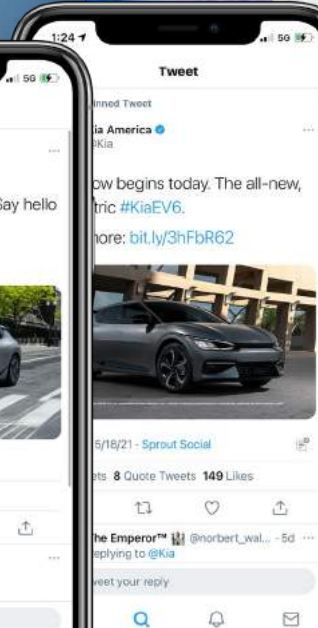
5G

Say hello

1:24

5G

Tweet

inned Tweet

ia America
Kia

ow begins today. The all-new, tric #KiaEV6.

ore: bit.ly/3hFbR62

5/18/21 · Sprout Social

ts 8 Quote Tweets 149 Likes

he Emperor™ @norbert_wal... · 5d
eplying to @Kia

eet your reply